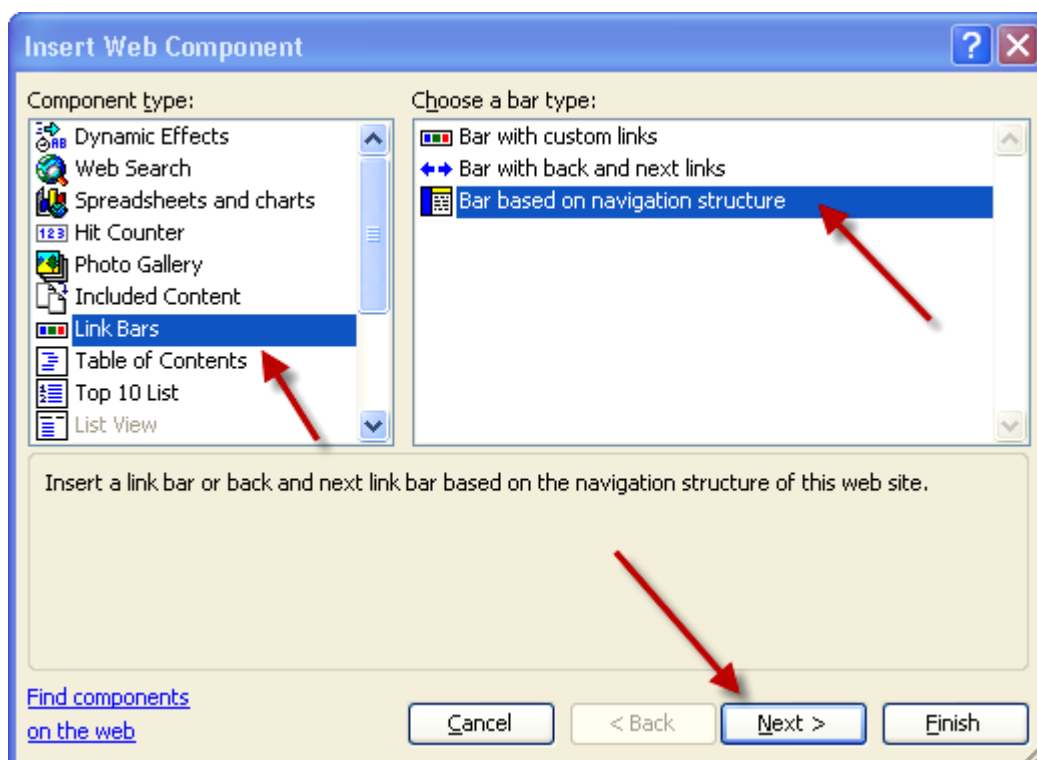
Insert Web Component

Component type:

Dynamic Effects
Web Search
Spreadsheets and charts
Hit Counter
Photo Gallery
Included Content
Link Bars
Table of Contents
Top 10 List
List View

Choose a bar type:

Bar with custom links
Bar with back and next links
Bar based on navigation structure

Insert a link bar or back and next link bar based on the navigation structure of this web site.

Find components on the web

Cancel
< Back
Next >
Finish